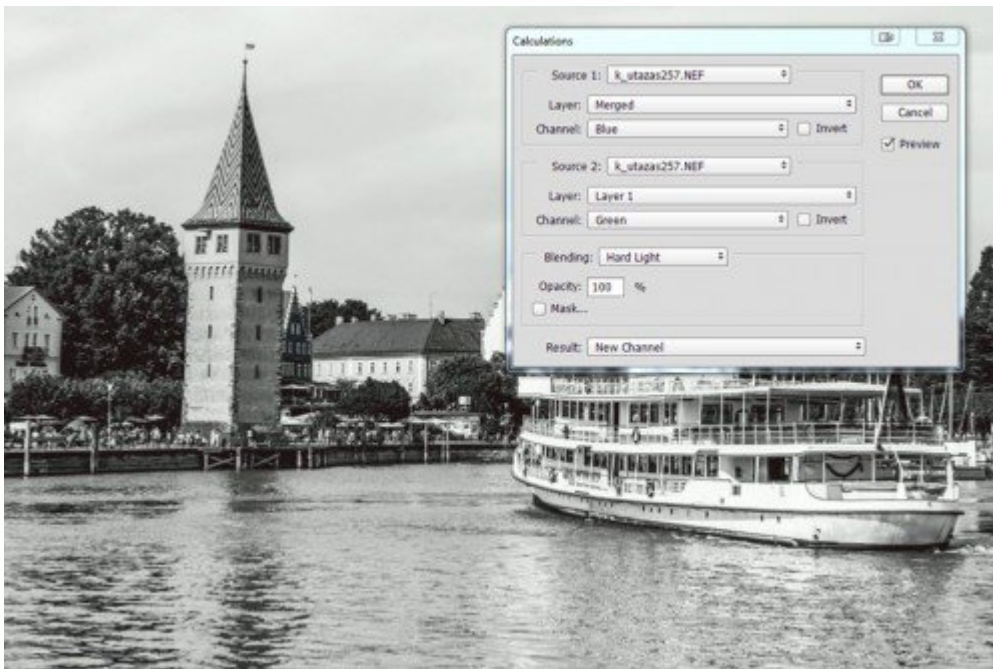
Calculations

Source 1: k_utazas257.NEF

Layer: Merged

Channel: Blue

Invert

Source 2: k_utazas257.NEF

Layer: Layer 1

Channel: Green

Invert

Blending: Hard Light

Opacity: 100 %

Mask...

Result: New Channel

OK

Cancel

Preview